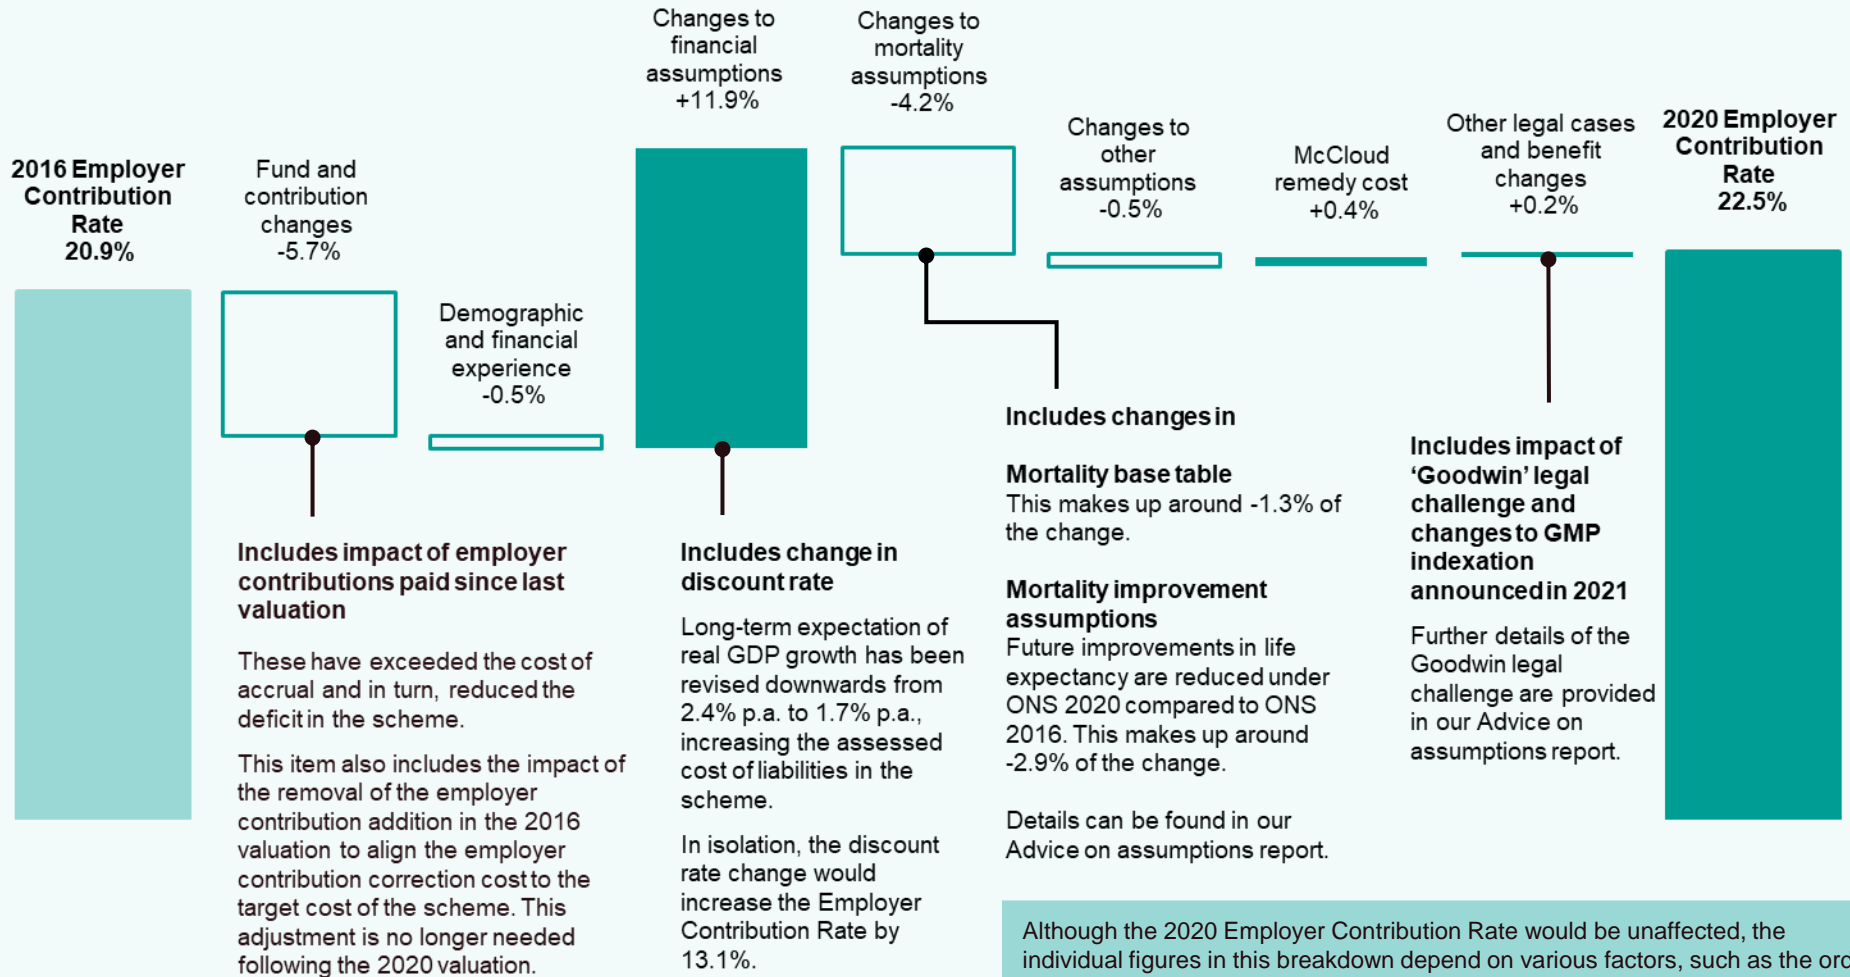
2016 Employer Contribution Rate
20.9%

Fund and contribution changes
-5.7%

Demographic and financial experience
-0.5%

Changes to financial assumptions
+11.9%

Changes to mortality assumptions
-4.2%

Changes to other assumptions
-0.5%

McCloud remedy cost
+0.4%

Other legal cases and benefit changes
+0.2%

2020 Employer Contribution Rate
22.5%

Includes impact of employer contributions paid since last valuation

These have exceeded the cost of accrual and in turn, reduced the deficit in the scheme.

This item also includes the impact of the removal of the employer contribution addition in the 2016 valuation to align the employer contribution correction cost to the target cost of the scheme. This adjustment is no longer needed following the 2020 valuation.

Includes change in discount rate

Long-term expectation of real GDP growth has been revised downwards from 2.4% p.a. to 1.7% p.a., increasing the assessed cost of liabilities in the scheme.

In isolation, the discount rate change would increase the Employer Contribution Rate by 13.1%.

Includes changes in

Mortality base table
This makes up around -1.3% of the change.

Mortality improvement assumptions
Future improvements in life expectancy are reduced under ONS 2020 compared to ONS 2016. This makes up around -2.9% of the change.

Details can be found in our Advice on assumptions report.

Includes impact of 'Goodwin' legal challenge and changes to GMP indexation announced in 2021

Further details of the Goodwin legal challenge are provided in our Advice on assumptions report.

Although the 2020 Employer Contribution Rate would be unaffected, the individual figures in this breakdown depend on various factors, such as the or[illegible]